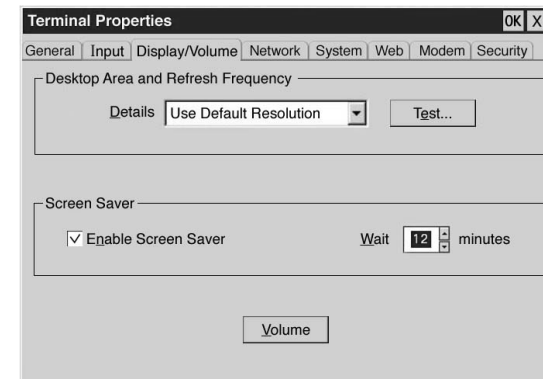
Terminal Properties OK X

General | Input | Display/Volume | Network | System | Web | Modem | Security

Desktop Area and Refresh Frequency

Details Use Default Resolution

Test...

Screen Saver

✓ Enable Screen Saver

Wait 12 minutes

Volume